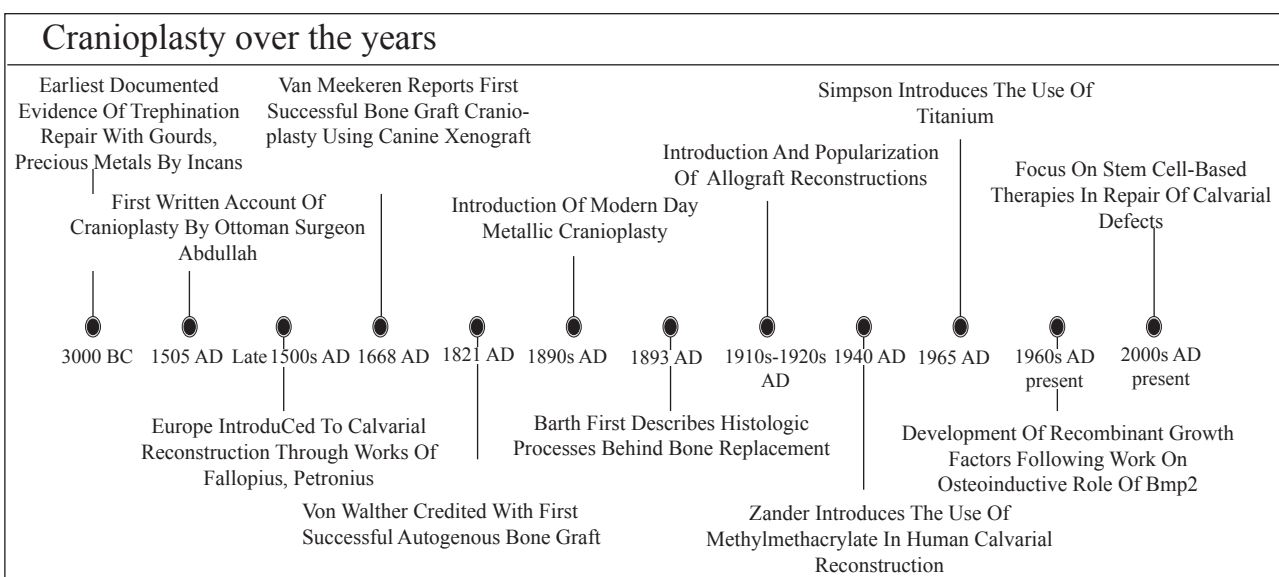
Cranioplasty over the years

Earliest Documented Evidence Of Trephination Repair With Gourds, Precious Metals By Incans

First Written Account Of Cranioplasty By Ottoman Surgeon Abdullah

Van Meekeren Reports First Successful Bone Graft Cranioplasty Using Canine Xenograft

Introduction Of Modern Day Metallic Cranioplasty

Introduction And Popularization Of Allograft Reconstructions

Simpson Introduces The Use Of Titanium

Focus On Stem Cell-Based Therapies In Repair Of Calvarial Defects

3000 BC
1505 AD
Late 1500s AD
1668 AD
1821 AD
1890s AD
1893 AD
1910s-1920s AD
1940 AD
1965 AD
1960s AD present
2000s AD present

Europe IntroduCed To Calvarial Reconstruction Through Works Of Fallopius, Petronius

Von Walther Credited With First Successful Autogenous Bone Graft

Barth First Describes Histologic Processes Behind Bone Replacement

Zander Introduces The Use Of Methylmethacrylate In Human Calvarial Reconstruction

Development Of Recombinant Growth Factors Following Work On Osteoinductive Role Of Bmp2